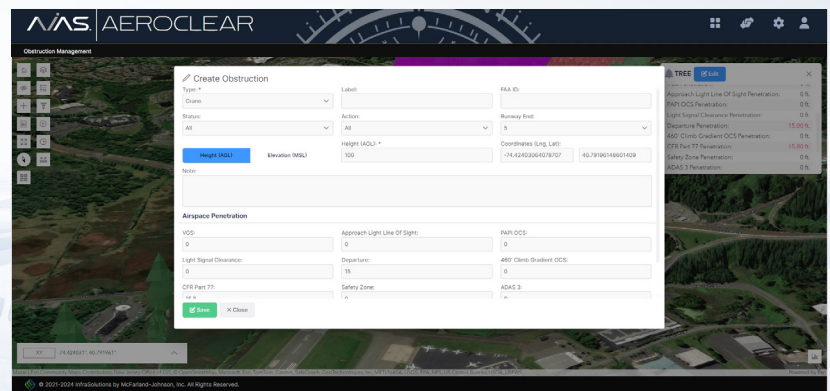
AVIAS | AEROCLEAR

Obstruction Management

Create Obstruction

Type: *
Crane

Label:

FAA ID:

Status:
All

Action:
All

Runway End:
5

Height (AGL)
Elevation (MSL)

Height (AGL): *
100

Coordinates (Lng, Lat):
-74.42403064078707
40.79196148601409

Note:

Airspace Penetration

VOS:
0

Approach Light Line Of Sight:
0

PAPI OCS:
0

Light Signal Clearance:
0

Departure:
15

460' Climb Gradient OCS:
0

CFR Part 77:
15.6

Safety Zone:
0

ADAS 3:
0

Save
× Close

TREE
Edit

Approach Light Line Of Sight Penetration: 0 ft.
PAPI OCS Penetration: 0 ft.
Light Signal Clearance Penetration: 0 ft.
Departure Penetration: 15.00 ft.
460' Climb Gradient OCS Penetration: 0 ft.
CFR Part 77 Penetration: 15.60 ft.
Safety Zone Penetration: 0 ft.
ADAS 3 Penetration: 0 ft.

-74.424037, 40.791961

© 2021-2024 InfraSolutions by McFarland-Johnson, Inc. All Rights Reserved.